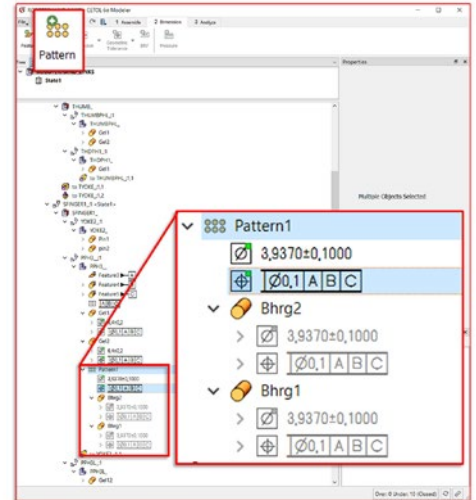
3DCS Modeler

Pattern

1 Assemble

2 Dimension

3 Analyze

Properties

Multiple Objects Selected

Pattern1

3,9370±0,1000

$\oplus$ $\varnothing$0,1 A B C

Bhrg2

3,9370±0,1000

$\oplus$ $\varnothing$0,1 A B C

Bhrg1

3,9370±0,1000

$\oplus$ $\varnothing$0,1 A B C